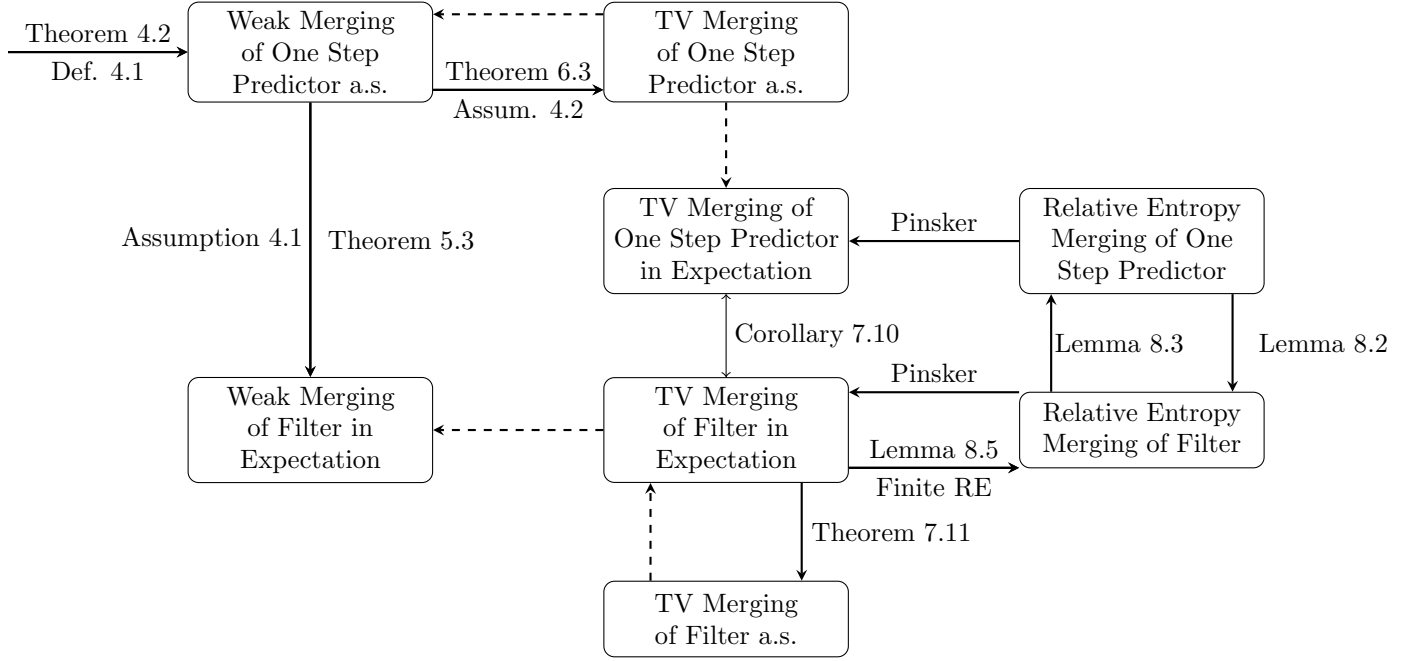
Theorem 4.2

Def. 4.1

Weak Merging of One Step Predictor a.s.

TV Merging of One Step Predictor a.s.

Theorem 6.3

Assum. 4.2

Assumption 4.1

Theorem 5.3

TV Merging of One Step Predictor in Expectation

Pinsker

Relative Entropy Merging of One Step Predictor

Corollary 7.10

Lemma 8.3

Lemma 8.2

Weak Merging of Filter in Expectation

Pinsker

TV Merging of Filter in Expectation

Relative Entropy Merging of Filter

Lemma 8.5

Finite RE

Theorem 7.11

TV Merging of Filter a.s.